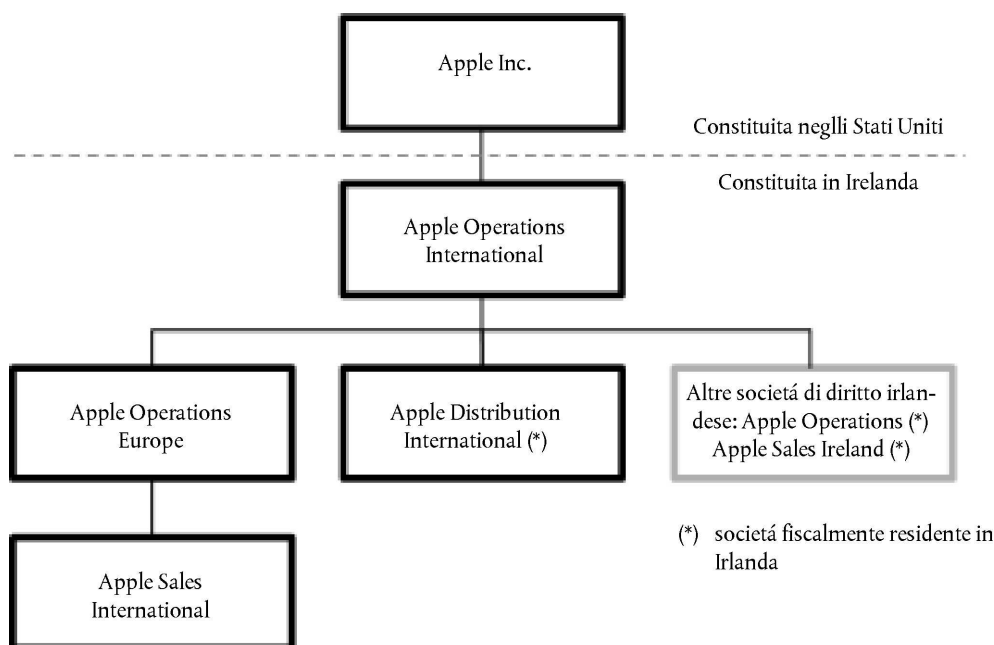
Apple Inc.

Constituita neglli Stati Uniti

Constituita in Irelanda

Apple Operations International

Apple Operations Europe

Apple Distribution International (*)

Altre societá di diritto irlandese: Apple Operations (*) Apple Sales Ireland (*)

Apple Sales International

(*) societá fiscalmente residente in Irlanda